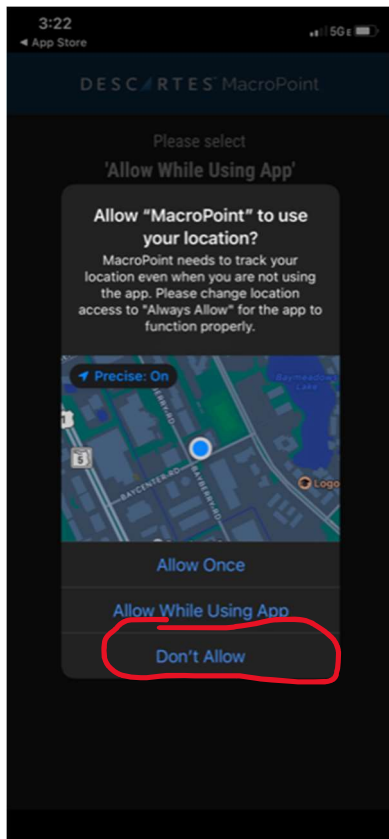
3:22
◄ App Store
5G

DESCARTES MacroPoint

Please select
'Allow While Using App'

Allow "MacroPoint" to use your location?

MacroPoint needs to track your location even when you are not using the app. Please change location access to "Always Allow" for the app to function properly.

Precise: On

BAYBERRY RD

BAYCENTER RD

Baymeadows Lake

Logo

5

Allow Once

Allow While Using App

Don't Allow